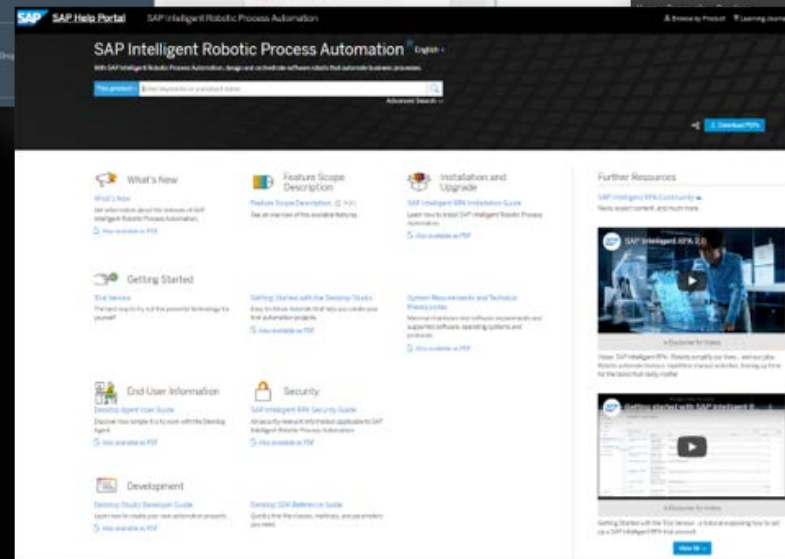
SAP SAP Help Portal SAP Intelligent Robotic Process Automation

Browse by Product Learning Journeys

SAP Intelligent Robotic Process Automation English

With SAP Intelligent Robotic Process Automation, design and orchestrate software robots that automate business processes.

This product Enter keywords or a product name

Advanced Search

Download PDFs

What's New

What's New

Get information about the releases of SAP Intelligent Robotic Process Automation.

Also available as PDF

Feature Scope Description

Feature Scope Description

See an overview of the available features.

Installation and Upgrade

SAP Intelligent RPA Installation Guide

Learn how to install SAP Intelligent Robotic Process Automation.

Also available as PDF

Further Resources

SAP Intelligent RPA Community

News, expert content, and much more.

SAP Intelligent RPA 2.0

Getting Started

Trial Version

The best way to try out this powerful technology for yourself

Getting Started with the Desktop Studio

Easy-to-follow tutorials that help you create your first automation projects.

Also available as PDF

System Requirements and Technical Prerequisites

Minimum hardware and software requirements and supported software, operating systems and protocols.

Also available as PDF

Disclaimer for Videos

End-User Information

Desktop Agent User Guide

Discover how simple it is to work with the Desktop Agent.

Also available as PDF

Security

SAP Intelligent RPA Security Guide

All security-relevant information applicable to SAP Intelligent Robotic Process Automation.

Also available as PDF

Getting started with SAP Intelligent R

Development

Desktop Studio Developer Guide

Learn how to create your own automation projects.

Also available as PDF

Desktop SDK Reference Guide

Quickly find the classes, methods, and parameters you need.

Disclaimer for Videos

Getting Started with the Trial Version - a tutorial explaining how to set up a SAP Intelligent RPA trial account.

View All